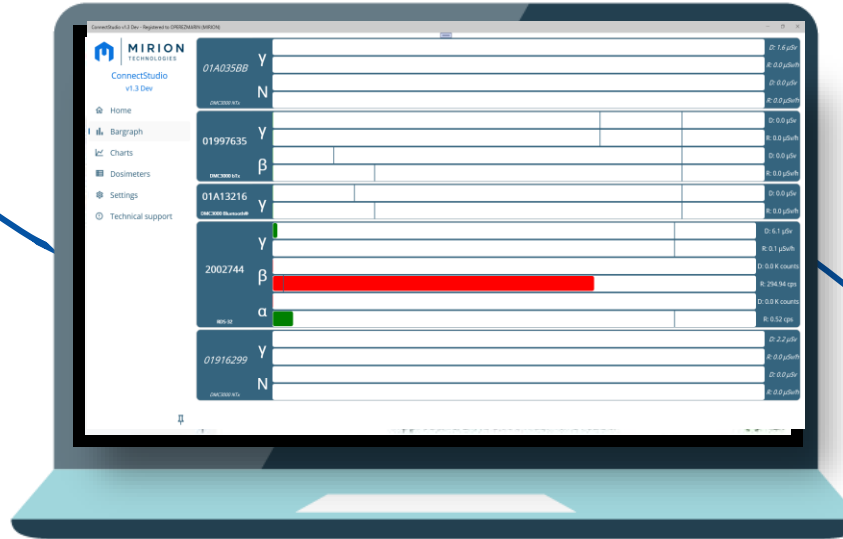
ConnectStudio v1.3 Dev - Registered to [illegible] (MIRION)

MIRION TECHNOLOGIES

ConnectStudio
v1.3 Dev

Home
Bargraph
Charts
Dosimeters
Settings
Technical support

01A035BB
DMC3000 NTx
γ
N
D: 1.6 µSv
R: 0.0 µSv/h
D: 0.0 µSv
R: 0.0 µSv/h

01997635
DMC3000 bTx
γ
β
D: 0.0 µSv
R: 0.0 µSv/h
D: 0.0 µSv
R: 0.0 µSv/h

01A13216
DMC3000 Bluetooth®
γ
D: 0.0 µSv
R: 0.0 µSv/h

2002744
RDS-32
γ
β
α
D: 6.1 µSv
R: 0.1 µSv/h
D: 0.0 K counts
R: 294.94 cps
D: 0.0 K counts
R: 0.52 cps

01916299
DMC3000 NTx
γ
N
D: 2.2 µSv
R: 0.0 µSv/h
D: 0.0 µSv
R: 0.0 µSv/h